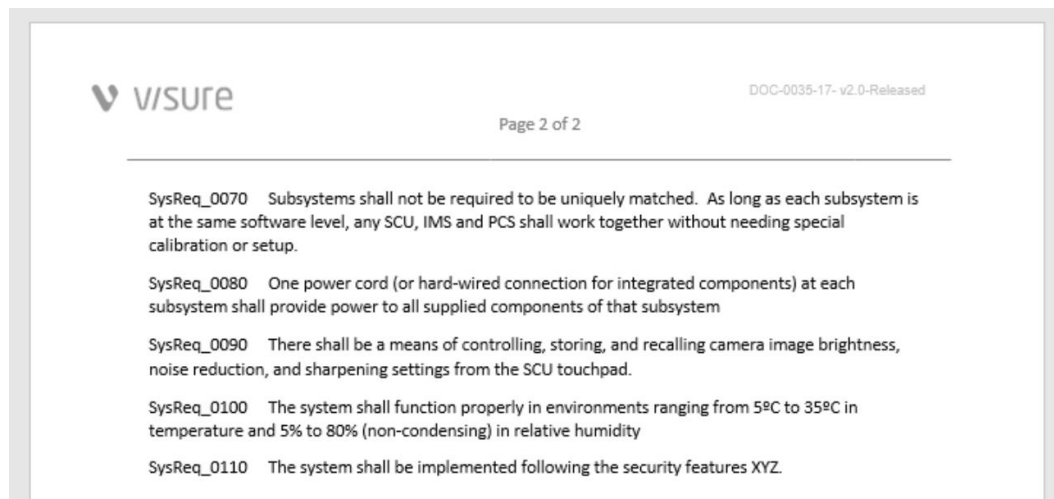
visure

DOC-0035-17- v2.0-Released

Page 2 of 2

SysReq_0070 Subsystems shall not be required to be uniquely matched. As long as each subsystem is at the same software level, any SCU, IMS and PCS shall work together without needing special calibration or setup.

SysReq_0080 One power cord (or hard-wired connection for integrated components) at each subsystem shall provide power to all supplied components of that subsystem

SysReq_0090 There shall be a means of controlling, storing, and recalling camera image brightness, noise reduction, and sharpening settings from the SCU touchpad.

SysReq_0100 The system shall function properly in environments ranging from 5ºC to 35ºC in temperature and 5% to 80% (non-condensing) in relative humidity

SysReq_0110 The system shall be implemented following the security features XYZ.